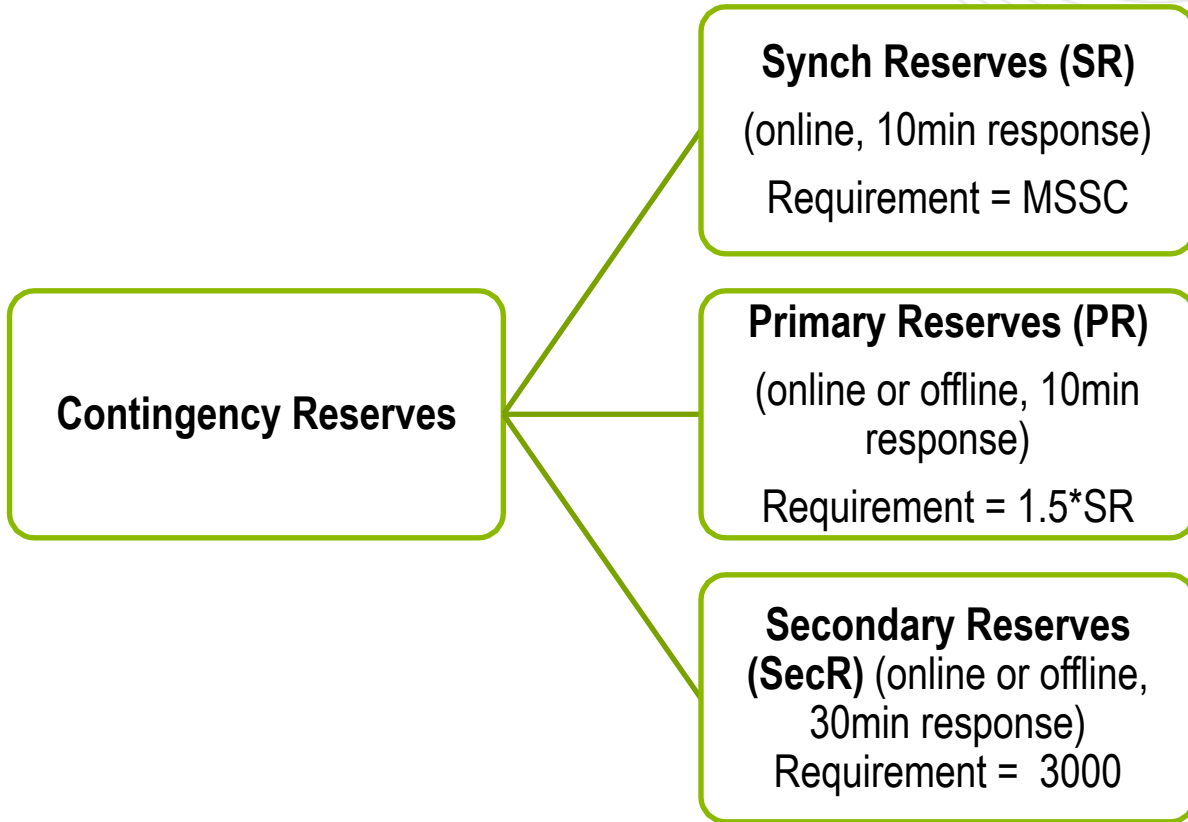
Contingency Reserves

Synch Reserves (SR)
(online, 10min response)
Requirement = MSSC

Primary Reserves (PR)
(online or offline, 10min response)
Requirement = 1.5*SR

Secondary Reserves (SecR) (online or offline, 30min response)
Requirement = 3000